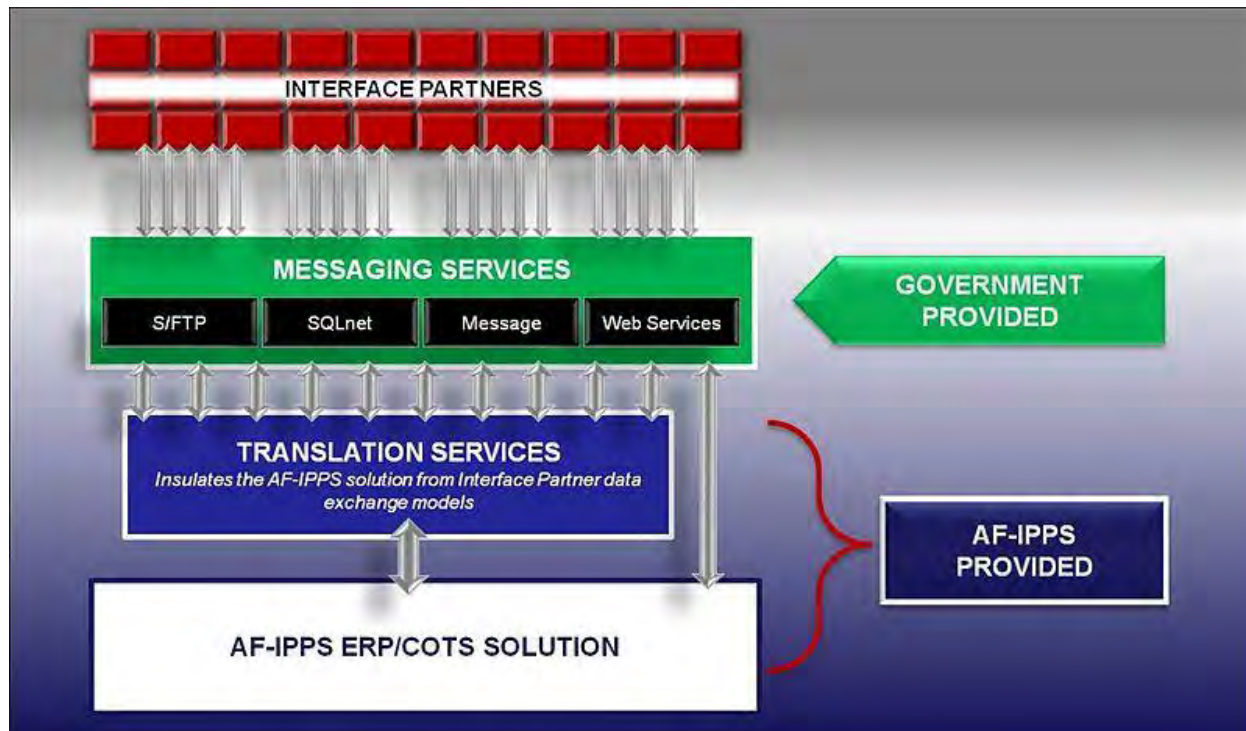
INTERFACE PARTNERS

MESSAGING SERVICES

S/FTP

SQLnet

Message

Web Services

GOVERNMENT PROVIDED

TRANSLATION SERVICES

Insulates the AF-IPPS solution from Interface Partner data exchange models

AF-IPPS PROVIDED

AF-IPPS ERP/COTS SOLUTION